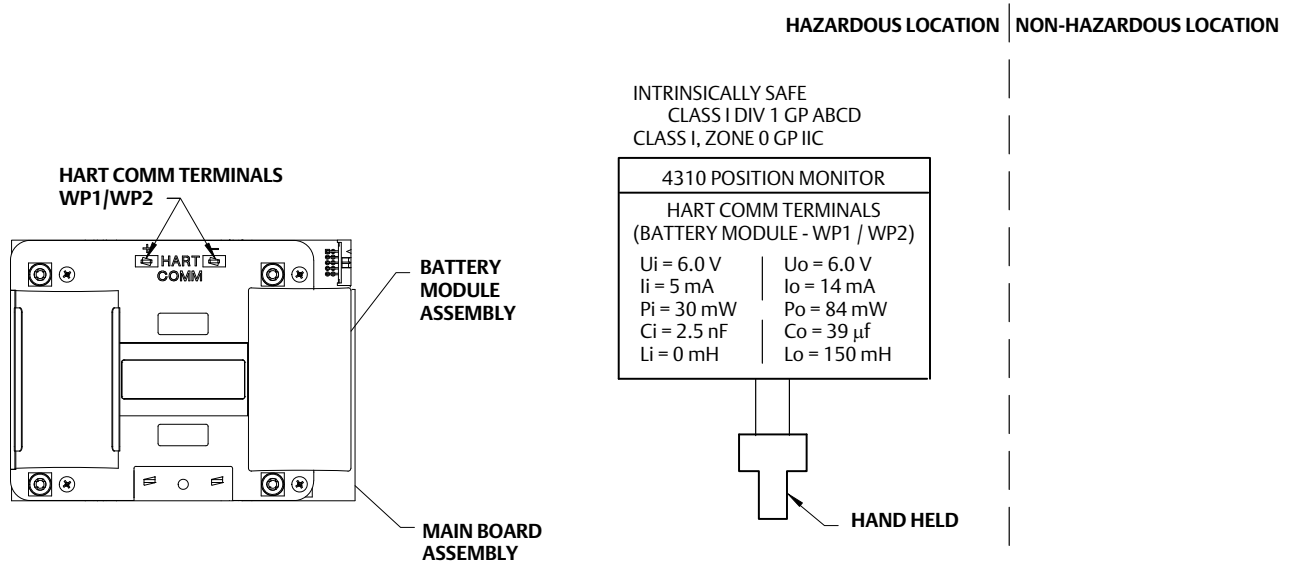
HAZARDOUS LOCATION
NON-HAZARDOUS LOCATION

HART COMM TERMINALS WP1/WP2

+ HART − COMM

BATTERY MODULE ASSEMBLY

MAIN BOARD ASSEMBLY

INTRINSICALLY SAFE
CLASS I DIV 1 GP ABCD
CLASS I, ZONE 0 GP IIC

| 4310 POSITION MONITOR | |
|---|---|
| HART COMM TERMINALS (BATTERY MODULE - WP1 / WP2) | |
| Ui = 6.0 V | Uo = 6.0 V |
| Ii = 5 mA | Io = 14 mA |
| Pi = 30 mW | Po = 84 mW |
| Ci = 2.5 nF | Co = 39 $\mu$f |
| Li = 0 mH | Lo = 150 mH |

HAND HELD